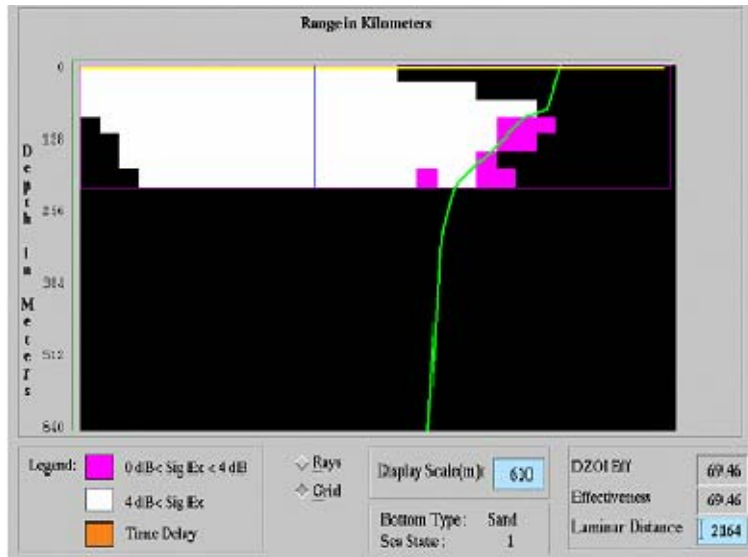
Range in Kilometers

0
128
256
384
512
640

Depth in Meters

Legend: 0 dB< Sig Ex < 4 dB
4 dB< Sig Ex
Time Delay

Rays
Grid

Display Scale(m): 630

Bottom Type: Sand
Sea State: 1

DZOI Eff 69.46
Effectiveness 69.46
Laminar Distance 2364